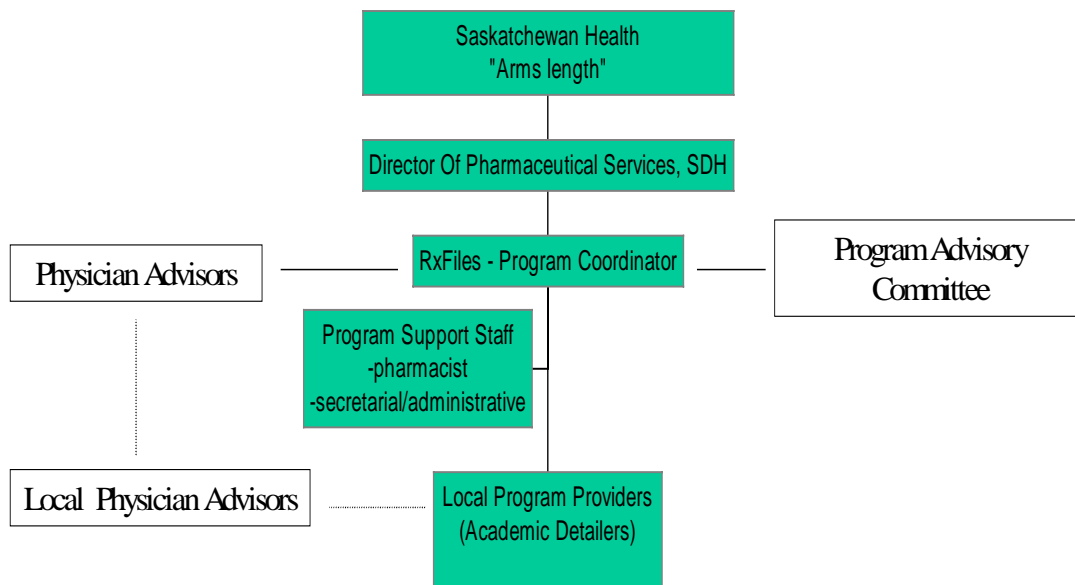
Saskatchewan Health
"Arms length"

Director Of Pharmaceutical Services, SDH

Physician Advisors

RxFiles - Program Coordinator

Program Advisory Committee

Program Support Staff
-pharmacist
-secretarial/administrative

Local Physician Advisors

Local Program Providers
(Academic Detailers)